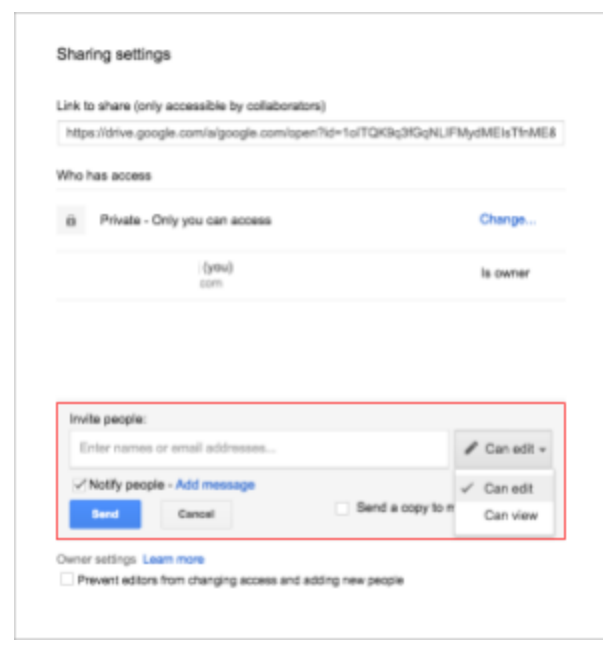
Sharing settings

Link to share (only accessible by collaborators)

https://drive.google.com/a/google.com/open?id=1oiTQK9q3fGqNLIFMydMEIsTfnME8

Who has access

Private - Only you can access

Change...

(you)
com

Is owner

Invite people:

Enter names or email addresses...

Can edit

Can edit

Can view

Notify people - Add message

Send

Cancel

Send a copy to m

Owner settings Learn more

Prevent editors from changing access and adding new people